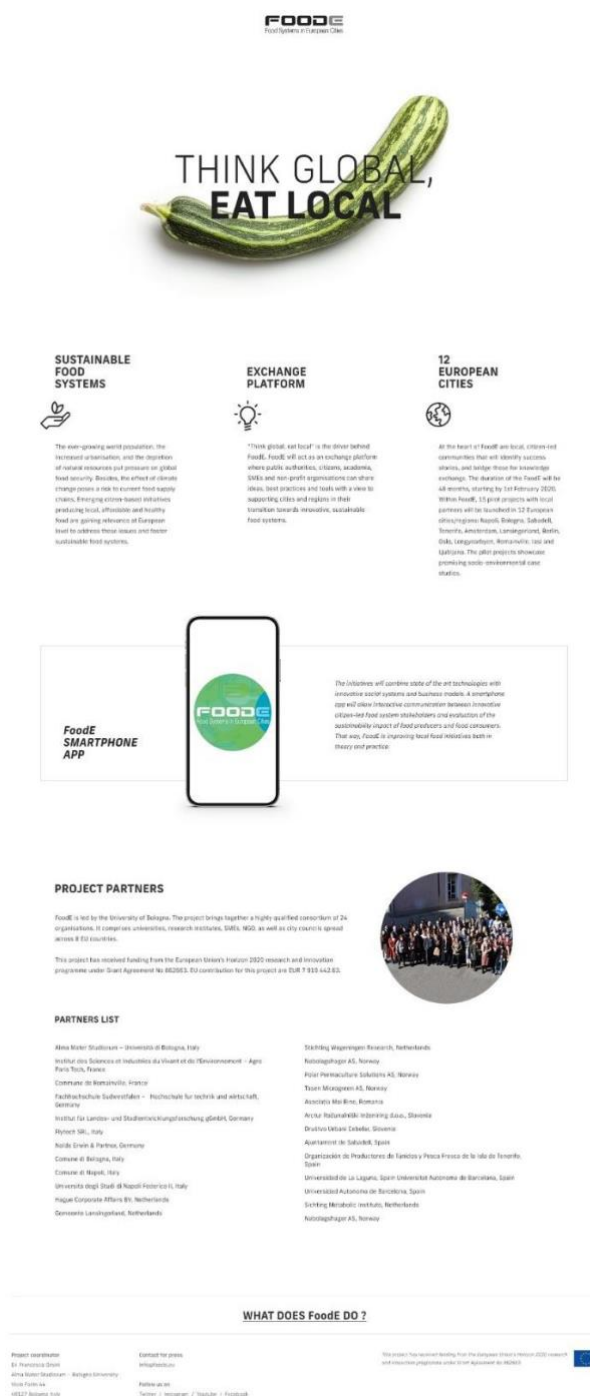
FOODE
Food Systems in European Cities

THINK GLOBAL, EAT LOCAL

SUSTAINABLE FOOD SYSTEMS

The ever-growing world population, the increased urbanisation, and the depletion of natural resources put pressure on global food security. Besides, the effect of climate change poses a risk to current food supply chains. Emerging citizen-based initiatives producing local, affordable and healthy food are gaining relevance at European level to address these issues and foster sustainable food systems.

EXCHANGE PLATFORM

"Think global, eat local" is the driver behind FoodE. FoodE will act as an exchange platform where public authorities, citizens, academia, SMEs and non-profit organisations can share ideas, best practices and tools with a view to supporting cities and regions in their transition towards innovative, sustainable food systems.

12 EUROPEAN CITIES

At the heart of FoodE are local, citizen-led communities that will identify success stories, and bridge those for knowledge exchange. The duration of the FoodE will be 48 months, starting by 1st February 2020. Within FoodE, 15 pilot projects with local partners will be launched in 12 European cities/regions: Napoli, Bologna, Sabadell, Tenerife, Amsterdam, Lansingerland, Berlin, Oslo, Langgeviken, Romania, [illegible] and Ljubljana. The pilot projects showcase promising socio-environmental case studies.

FoodE SMARTPHONE APP

FOODE
Food Systems in European Cities

The initiatives will combine state of the art technologies with innovative social systems and business models. A smartphone app will allow interactive communication between innovative citizen-led food system stakeholders and evaluation of the sustainability impact of food producers and food consumers. That way, FoodE is improving local food initiatives both in theory and practice.

PROJECT PARTNERS

FoodE is led by the University of Bologna. The project brings together a highly qualified consortium of 24 organisations. It comprises universities, research institutes, SMEs, NGO, as well as city councils spread across 8 EU countries.

This project has received funding from the European Union's Horizon 2020 research and innovation programme under Grant Agreement No 862663. EU contribution for this project are EUR 7 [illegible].

PARTNERS LIST

Alma Mater Studiorum – Università di Bologna, Italy
Institut des Sciences et Industries du Vivant et de l'Environnement – Agro Paris Tech, France
Commune de Romainville, France
Fachhochschule Sudwestfalen – Hochschule fur technik und wirtschaft, Germany
Institut fur Landes- und Stadtentwicklungsforschung gGmbH, Germany
Flytech SRL, Italy
Nolde Erwin & Partner, Germany
Comune di Bologna, Italy
Comune di Napoli, Italy
Università degli Studi di Napoli Federico II, Italy
Hague Corporate Affairs BV, Netherlands
Gemeente Lansingerland, Netherlands

Stichting Wageningen Research, Netherlands
Nabolagshager AS, Norway
Polar Permaculture Solutions AS, Norway
Tasen Microgreen AS, Norway
Asociatia Mai Bine, Romania
Arctur Racunalniski inzeniring d.o.o., Slovenia
Drustvo Urbani Cebelar, Slovenia
Ajuntament de Sabadell, Spain
Organización de Productores de Túnidos y Pesca Fresca de la Isla de Tenerife, Spain
Universidad de La Laguna, Spain Universitat Autònoma de Barcelona, Spain
Universidad Autonoma de Barcelona, Spain
Sichting Metabolic institute, Netherlands
Nabolagshager AS, Norway

WHAT DOES FoodE DO ?

Project coordinator
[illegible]
Alma Mater Studiorum – Bologna University
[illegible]
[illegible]

Contact for press
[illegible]

Follow us on
Twitter / Instagram / Youtube / Facebook

This project has received funding from the European Union's Horizon 2020 research and innovation programme under Grant Agreement No 862663